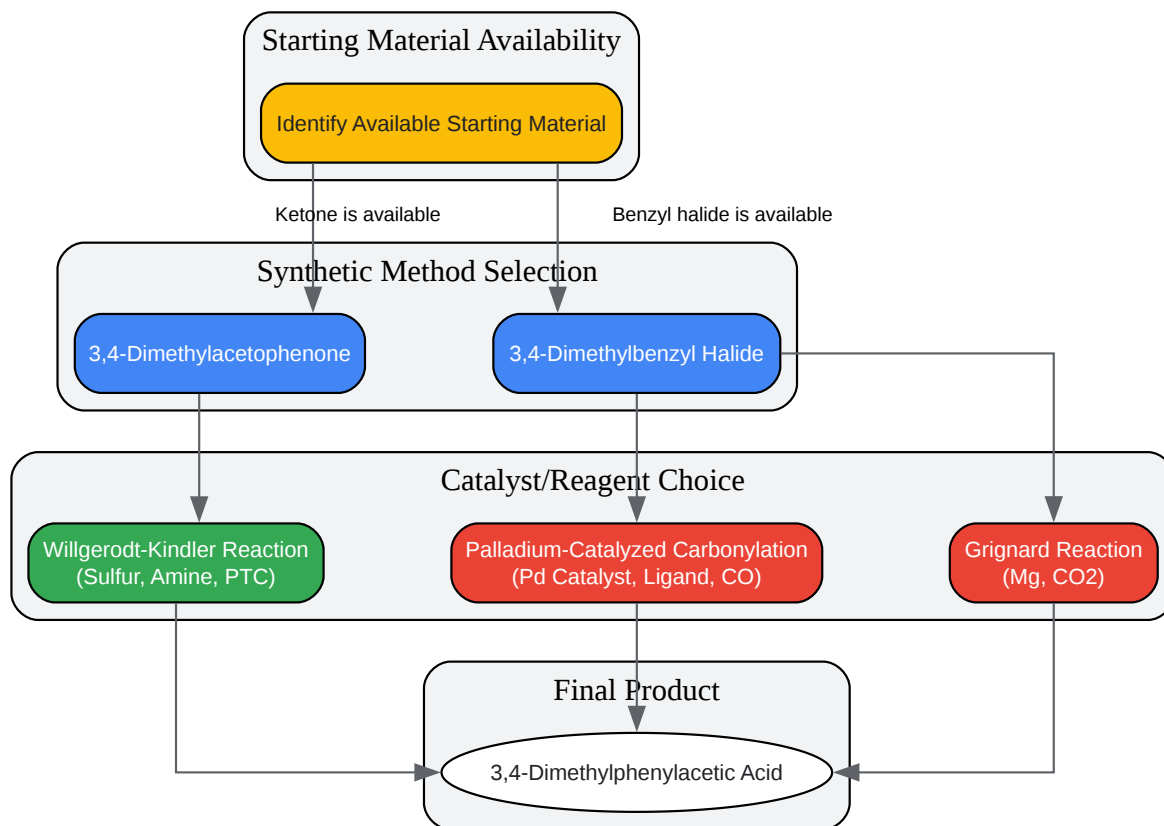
Starting Material Availability

Identify Available Starting Material

Ketone is available

Benzyl halide is available

Synthetic Method Selection

3,4-Dimethylacetophenone

3,4-Dimethylbenzyl Halide

Catalyst/Reagent Choice

Willgerodt-Kindler Reaction (Sulfur, Amine, PTC)

Palladium-Catalyzed Carbonylation (Pd Catalyst, Ligand, CO)

Grignard Reaction (Mg, CO2)

Final Product

3,4-Dimethylphenylacetic Acid